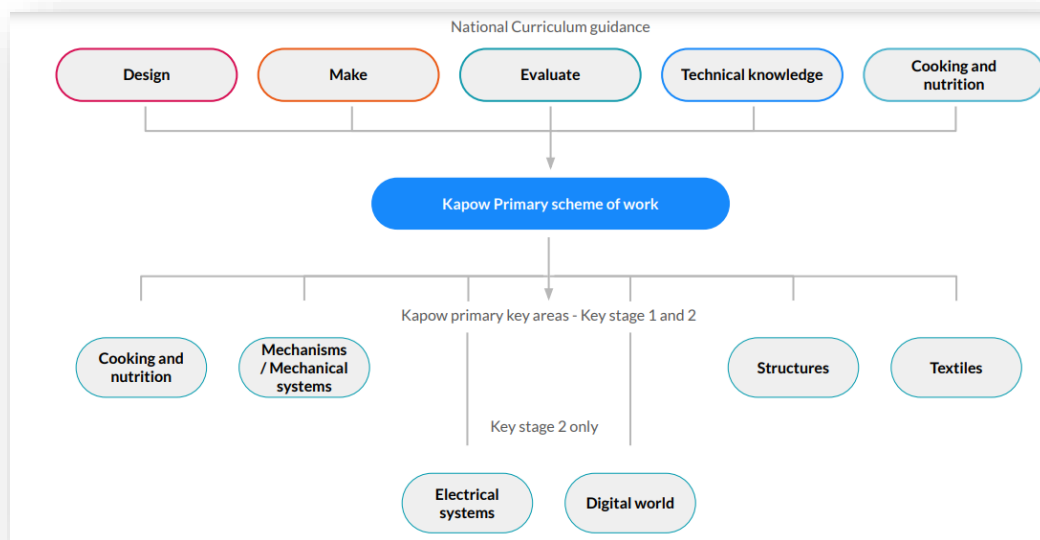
National Curriculum guidance

Design

Make

Evaluate

Technical knowledge

Cooking and nutrition

Kapow Primary scheme of work

Kapow primary key areas - Key stage 1 and 2

Cooking and nutrition

Mechanisms / Mechanical systems

Structures

Textiles

Key stage 2 only

Electrical systems

Digital world